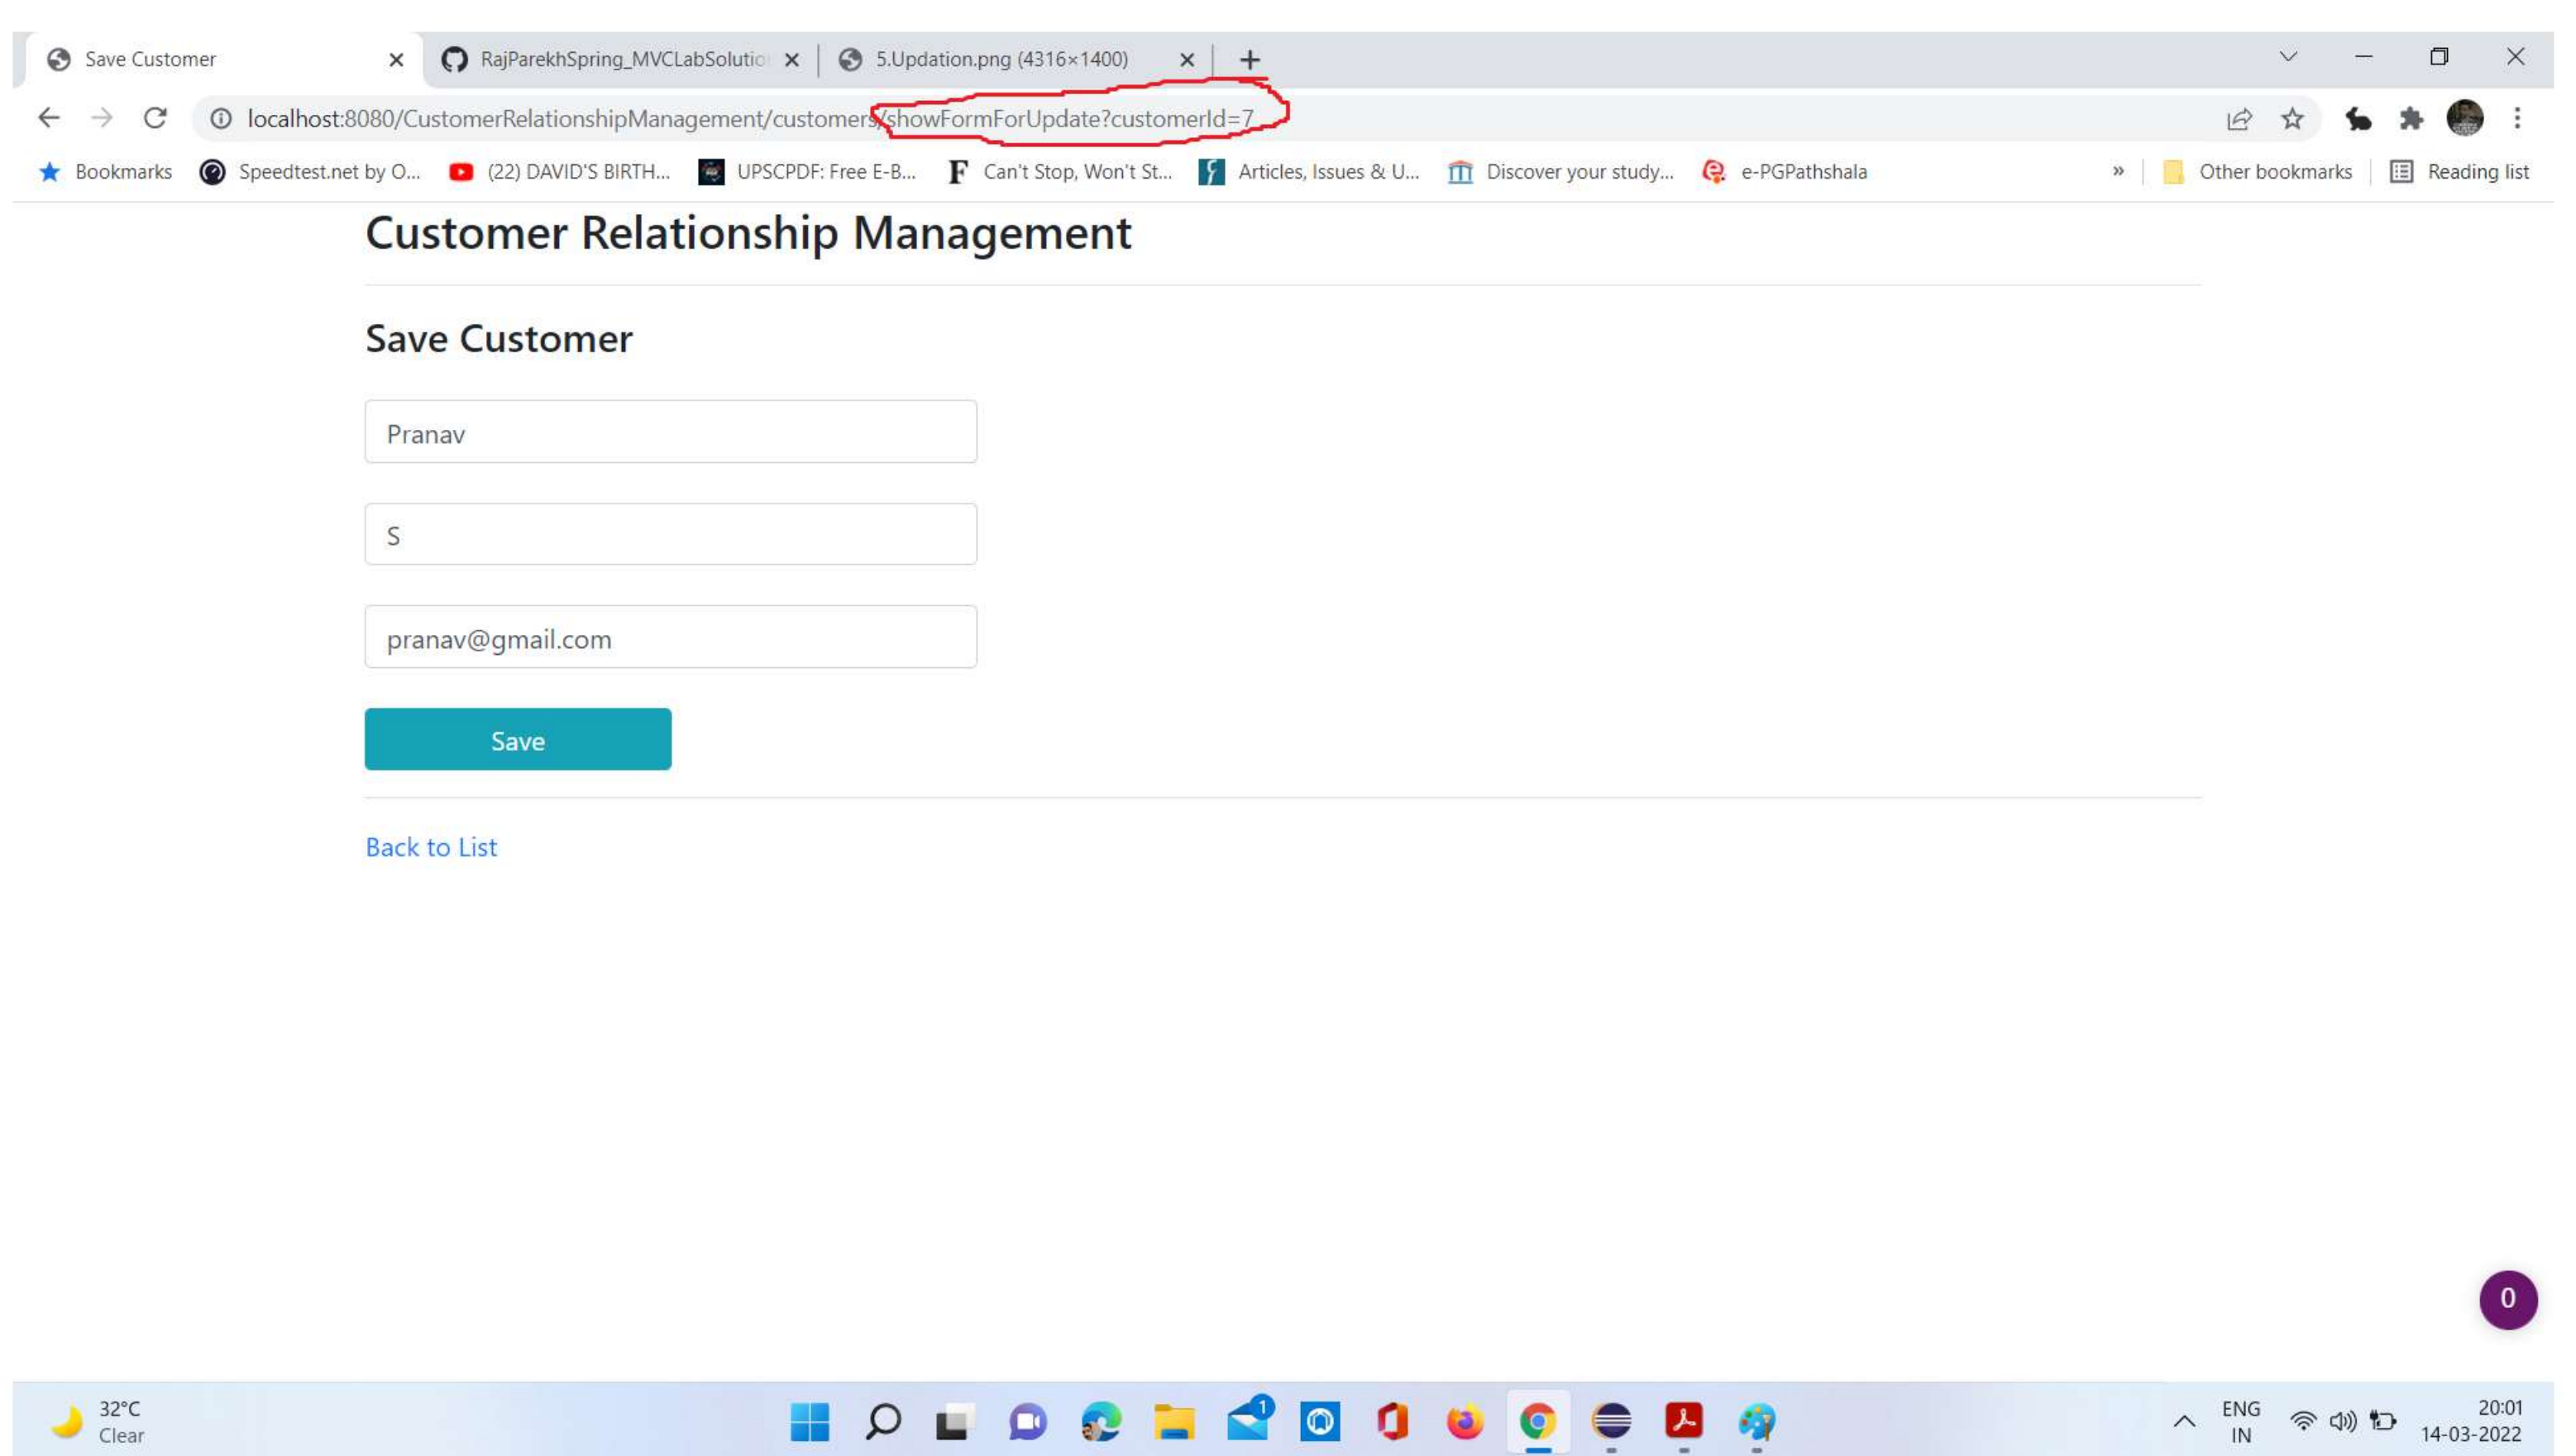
Save Customer
RajParekhSpring_MVCLabSolutio
5.Updation.png (4316×1400)

localhost:8080/CustomerRelationshipManagement/customers/showFormForUpdate?customerId=7

Bookmarks | Speedtest.net by O... | (22) DAVID'S BIRTH... | UPSCPDF: Free E-B... | Can't Stop, Won't St... | Articles, Issues & U... | Discover your study... | e-PGPathshala | » | Other bookmarks | Reading list

Customer Relationship Management

Save Customer

Pranav

S

pranav@gmail.com

Save

Back to List

0

32°C
Clear

1

ENG
IN

20:01
14-03-2022